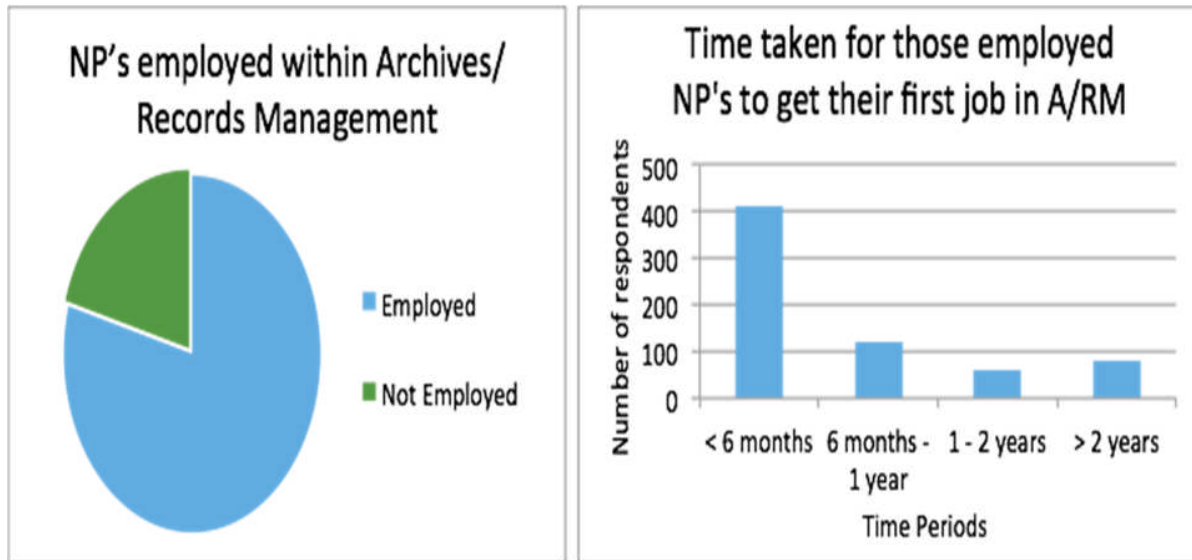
NP’s employed within Archives/ Records Management

Employed

Not Employed

Time taken for those employed NP's to get their first job in A/RM

Number of respondents

500
400
300
200
100
0

< 6 months
6 months - 1 year
1 - 2 years
> 2 years

Time Periods